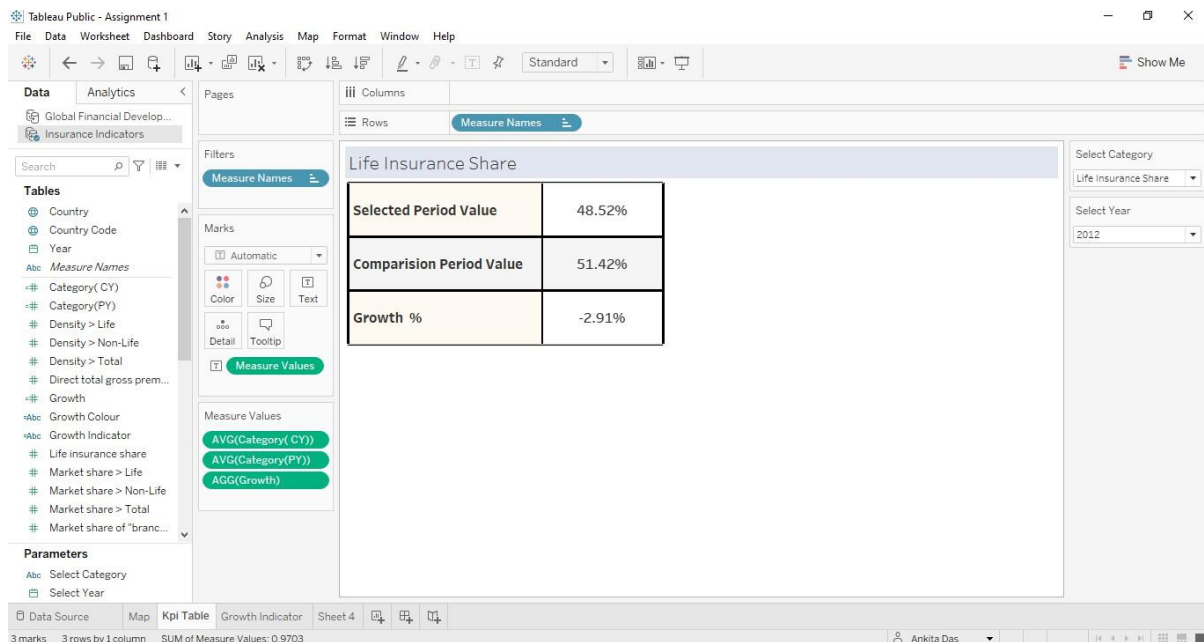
Tableau Public - Assignment 1

File Data Worksheet Dashboard Story Analysis Map Format Window Help

Standard

Show Me

Data Analytics

Global Financial Develop...
Insurance Indicators

Search

Tables

Country
Country Code
Year
Measure Names
Category( CY)
Category(PY)
Density > Life
Density > Non-Life
Density > Total
Direct total gross prem...
Growth
Growth Colour
Growth Indicator
Life insurance share
Market share > Life
Market share > Non-Life
Market share > Total
Market share of "branc...

Parameters

Select Category
Select Year

Pages

Columns

Rows Measure Names

Filters

Measure Names

Marks

Automatic

Color Size Text

Detail Tooltip

Measure Values

Measure Values

AVG(Category( CY))
AVG(Category(PY))
AGG(Growth)

Life Insurance Share

| Selected Period Value | 48.52% |
|---|---|
| Comparision Period Value | 51.42% |
| Growth % | -2.91% |

Select Category

Life Insurance Share

Select Year

2012

Data Source Map Kpi Table Growth Indicator Sheet 4

3 marks 3 rows by 1 column SUM of Measure Values: 0.9703

Ankita Das